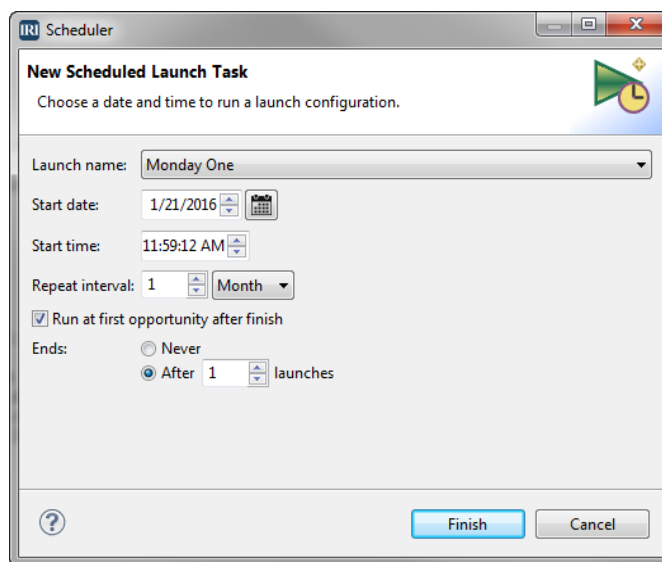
IRI Scheduler

New Scheduled Launch Task

Choose a date and time to run a launch configuration.

Launch name: Monday One

Start date: 1/21/2016

Start time: 11:59:12 AM

Repeat interval: 1 Month

Run at first opportunity after finish

Ends:
Never
After 1 launches

?

Finish
Cancel